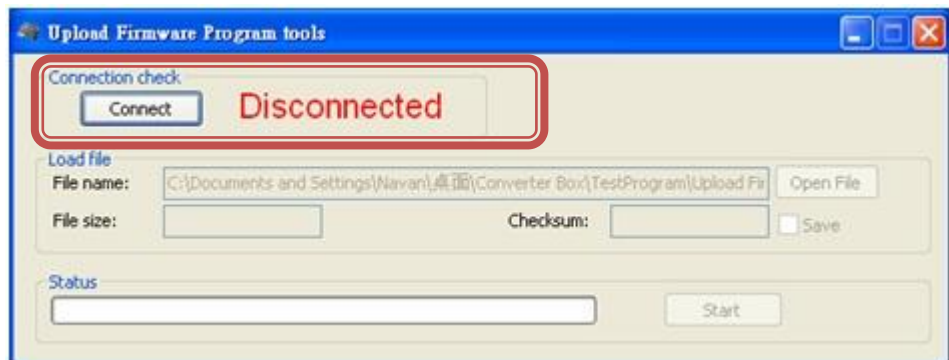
Upload Firmware Program tools

Connection check

Connect

Disconnected

Load file

File name: C:\Documents and Settings\Navan\桌面\Converter Box\TestProgram\Upload Fir

Open File

File size:

Checksum:

Save

Status

Start